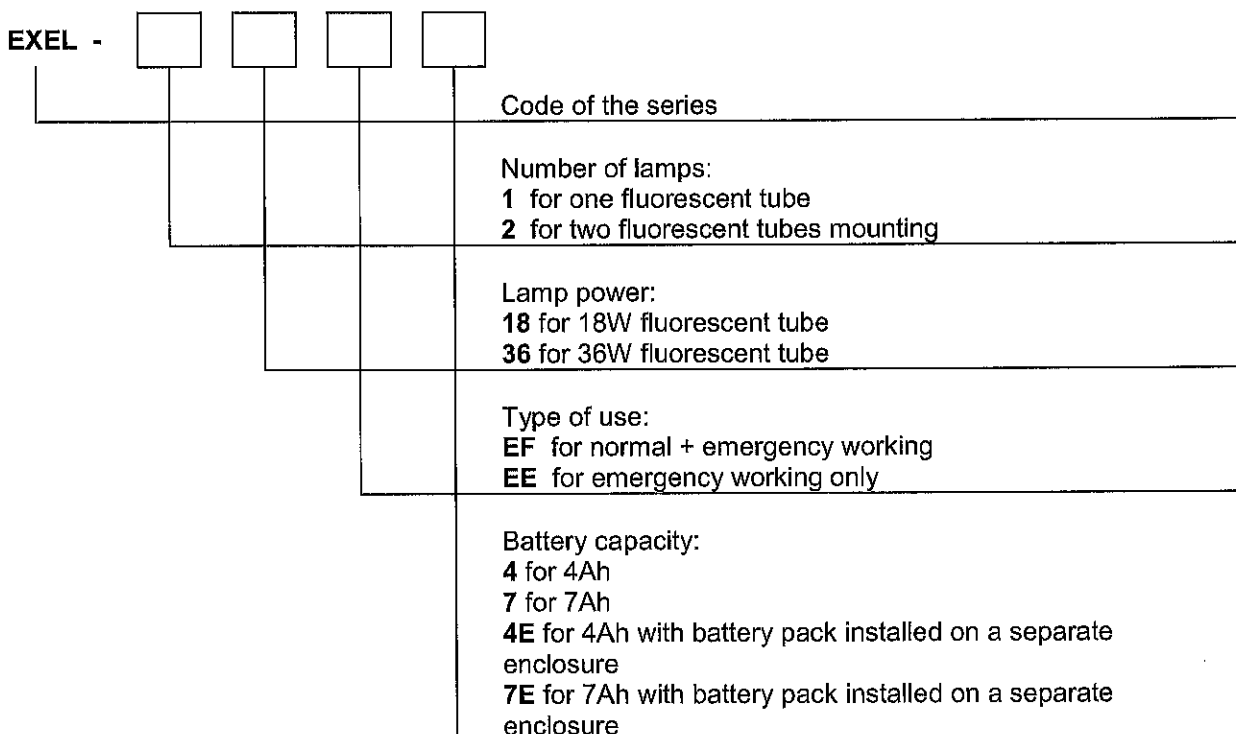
EXEL -

Code of the series

Number of lamps:
1 for one fluorescent tube
2 for two fluorescent tubes mounting

Lamp power:
18 for 18W fluorescent tube
36 for 36W fluorescent tube

Type of use:
EF for normal + emergency working
EE for emergency working only

Battery capacity:
4 for 4Ah
7 for 7Ah
4E for 4Ah with battery pack installed on a separate enclosure
7E for 7Ah with battery pack installed on a separate enclosure